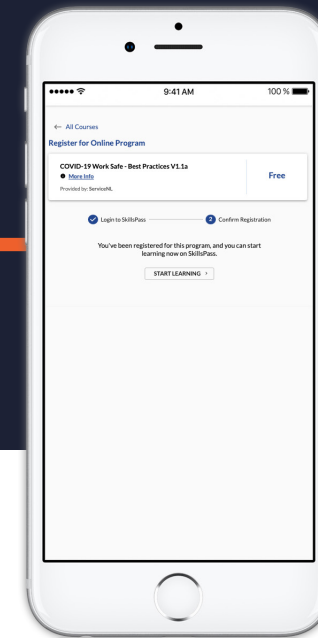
9:41 AM

100 %

← All Courses

Register for Online Program

COVID-19 Work Safe - Best Practices V1.1a

More Info

Provided by: ServiceNL

Free

Login to SkillsPass

2 Confirm Registration

You've been registered for this program, and you can start learning now on SkillsPass.

START LEARNING ›